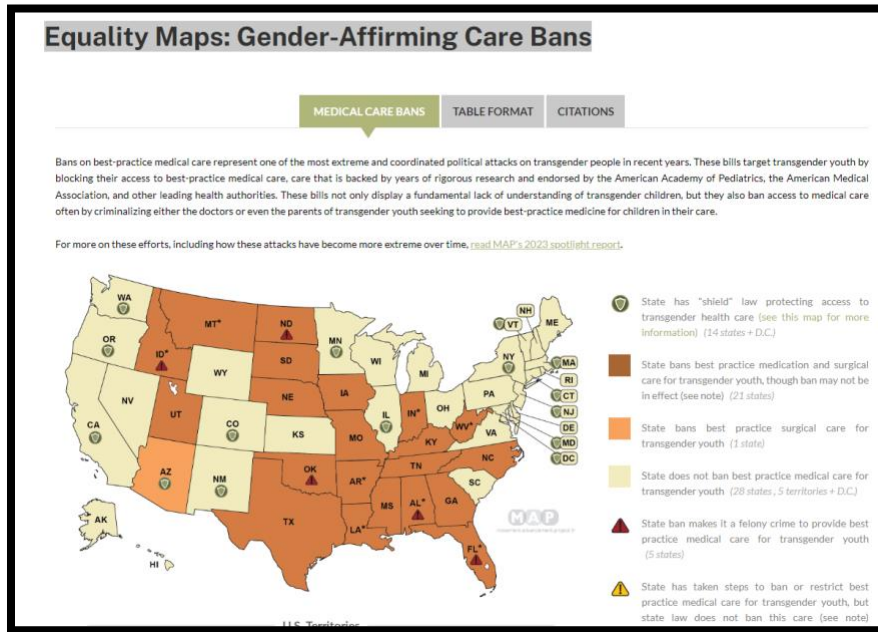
Equality Maps: Gender-Affirming Care Bans

MEDICAL CARE BANS | TABLE FORMAT | CITATIONS

Bans on best-practice medical care represent one of the most extreme and coordinated political attacks on transgender people in recent years. These bills target transgender youth by blocking their access to best-practice medical care, care that is backed by years of rigorous research and endorsed by the American Academy of Pediatrics, the American Medical Association, and other leading health authorities. These bills not only display a fundamental lack of understanding of transgender children, but they also ban access to medical care often by criminalizing either the doctors or even the parents of transgender youth seeking to provide best-practice medicine for children in their care.

For more on these efforts, including how these attacks have become more extreme over time, read MAP's 2023 spotlight report.

WA OR CA NV ID* MT* WY UT AZ CO NM ND* SD NE KS OK TX MN IA MO AR* LA* WI IL MI IN* OH KY TN MS AL* GA FL* SC NC VA WV* PA NY VT NH ME MA RI CT NJ DE MD DC AK HI

MAP

State has "shield" law protecting access to transgender health care (see this map for more information) (14 states + D.C.)

State bans best practice medication and surgical care for transgender youth, though ban may not be in effect (see note) (21 states)

State bans best practice surgical care for transgender youth (1 state)

State does not ban best practice medical care for transgender youth (28 states , 5 territories + D.C.)

State ban makes it a felony crime to provide best practice medical care for transgender youth (5 states)

State has taken steps to ban or restrict best practice medical care for transgender youth, but state law does not ban this care (see note)

U.S. Territories